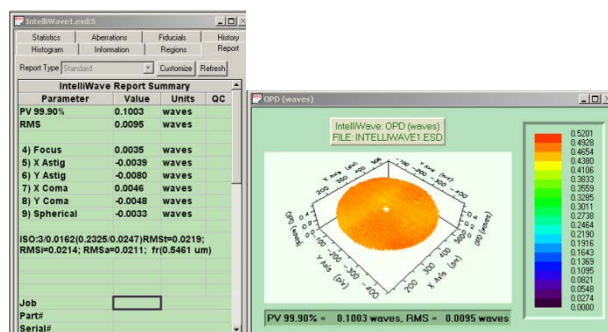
IntelliWave1.esd:5

Statistics | Aberrations | Fiducials | History
Histogram | Information | Regions | Report

Report Type Standard | Customize | Refresh

IntelliWave Report Summary

| Parameter | Value | Units | QC |
|---|---|---|---|
| PV 99.90% | 0.1003 | waves | |
| RMS | 0.0095 | waves | |
| | | | |
| 4) Focus | 0.0035 | waves | |
| 5) X Astig | -0.0039 | waves | |
| 6) Y Astig | -0.0080 | waves | |
| 7) X Coma | 0.0046 | waves | |
| 8) Y Coma | -0.0048 | waves | |
| 9) Spherical | -0.0033 | waves | |

ISO:3/0.0162(0.2325/0.0247)RMSt=0.0219; RMSi=0.0214; RMSa=0.0211; fr(0.5461 um)

Job
Part#
Serial#

OPD (waves)

IntelliWave: OPD (waves)
FILE: INTELLIWAVE1.ESD

X Axis (pix)
Y Axis (pix)
OPD (waves)
-400
-200
0
200
400

0.5201
0.4928
0.4654
0.4380
0.4106
0.3833
0.3559
0.3285
0.3011
0.2738
0.2464
0.2190
0.1916
0.1643
0.1369
0.1095
0.0821
0.0548
0.0274
0.0000

PV 99.90% = 0.1003 waves, RMS = 0.0095 waves